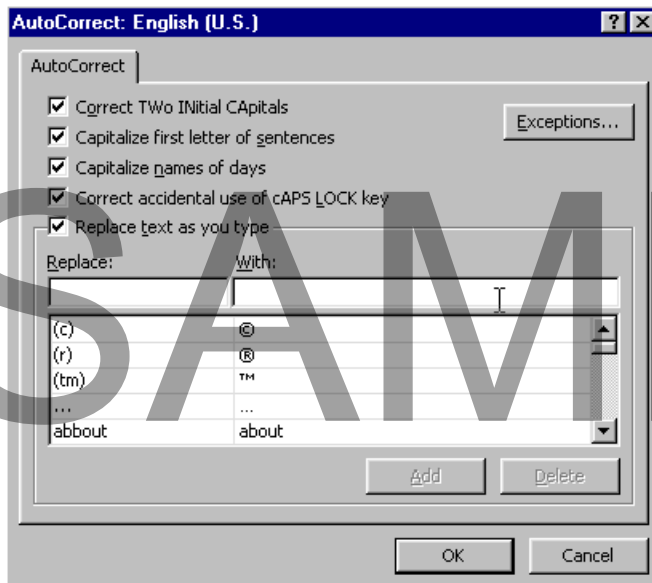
AutoCorrect: English (U.S.)

?

AutoCorrect

Correct TWo INitial CApitals

Capitalize first letter of sentences

Capitalize names of days

Correct accidental use of cAPS LOCK key

Replace text as you type

Exceptions...

Replace:

With:

| | |
|---|---|
| (c) | © |
| (r) | ® |
| (tm) | ™ |
| ... | … |
| abbout | about |

Add

Delete

OK

Cancel

SAM